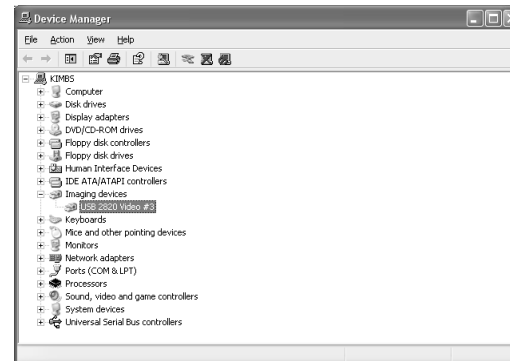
Device Manager

File Action View Help

KIMBS
Computer
Disk drives
Display adapters
DVD/CD-ROM drives
Floppy disk controllers
Floppy disk drives
Human Interface Devices
IDE ATA/ATAPI controllers
Imaging devices
USB 2820 Video #3
Keyboards
Mice and other pointing devices
Monitors
Network adapters
Ports (COM & LPT)
Processors
Sound, video and game controllers
System devices
Universal Serial Bus controllers